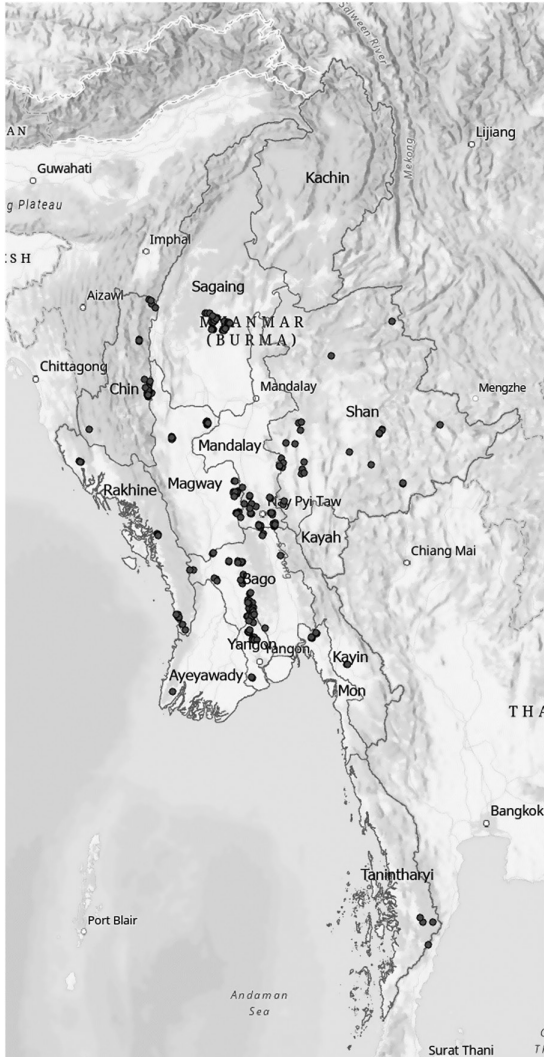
Salween River
AN
Lijiang
Guwahati
Kachin
Mekong
g Plateau
Imphal
SH
Sagaing
Aizawl
MYANMAR
(BURMA)
Chittagong
Chin
Mandalay
Mengzhe
Shan
Mandalay
Magway
Rakhine
Nay Pyi Taw
Kayah
Chiang Mai
Bago
Yangon
Yangon
Kayin
Ayeyawady
Mon
THA
Bangkok
Tanintharyi
Port Blair
Andaman
Sea
Surat Thani